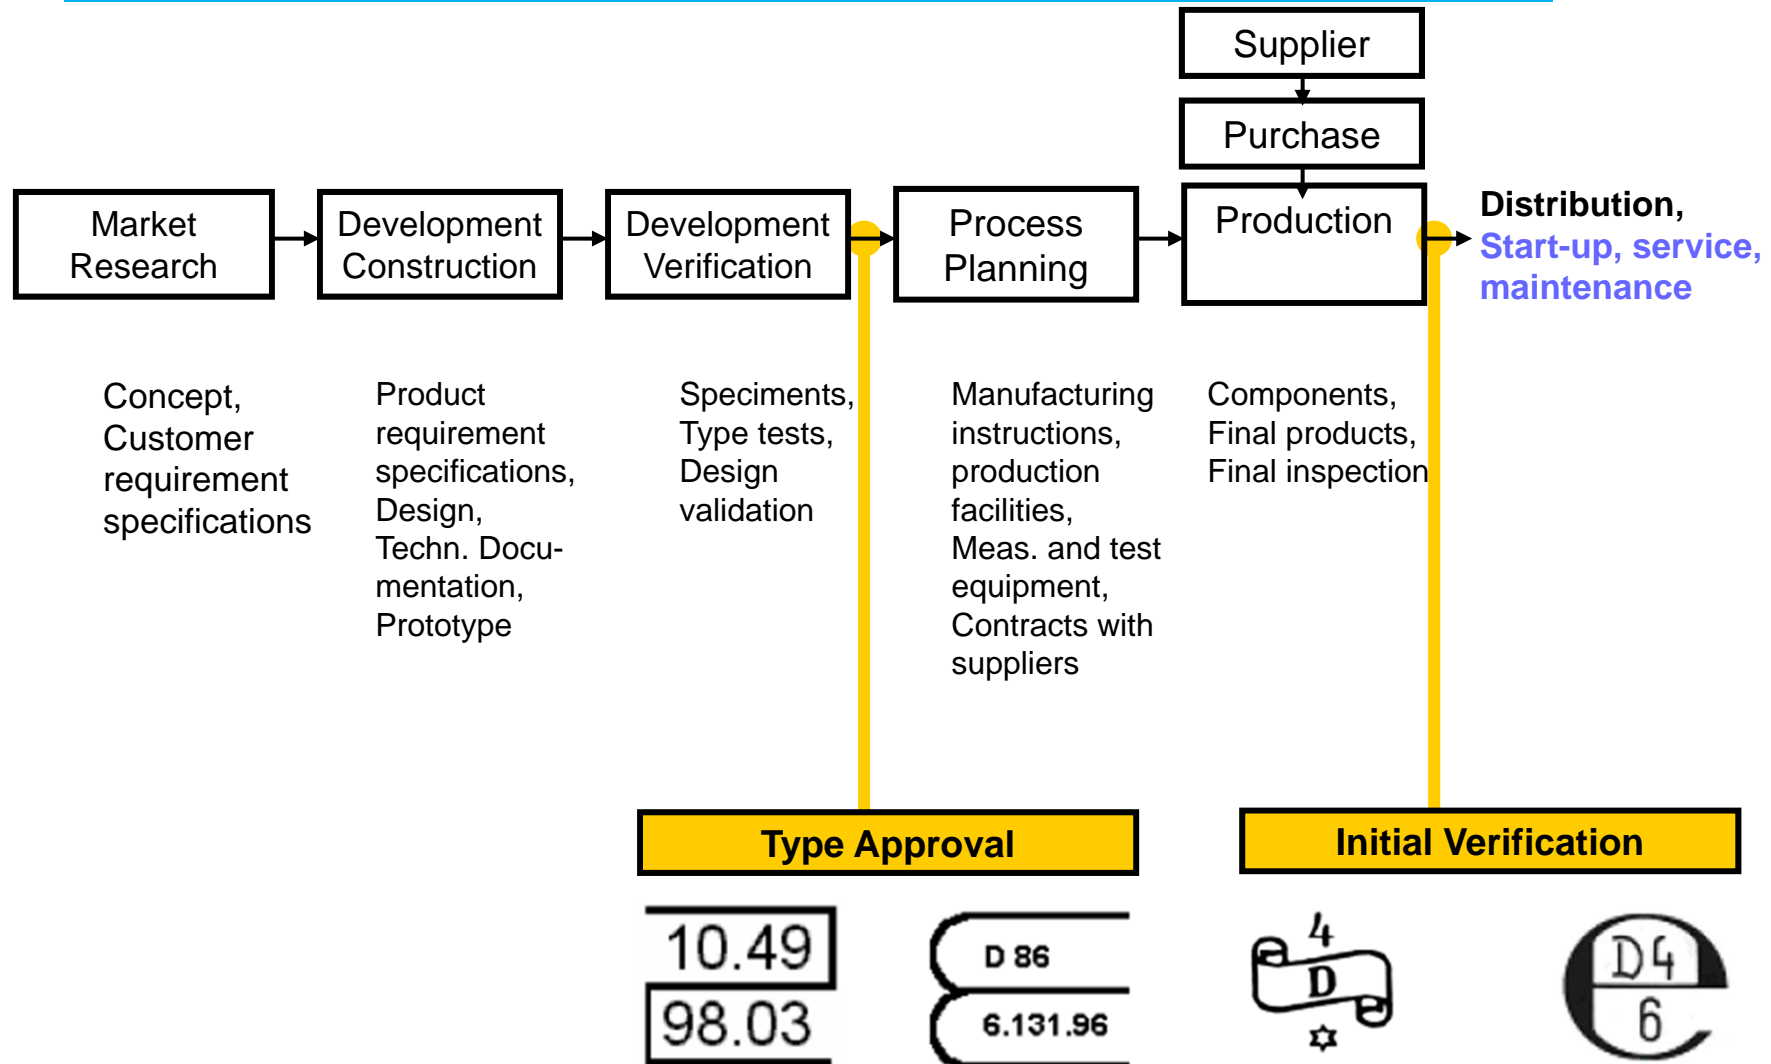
Supplier

Purchase

Market Research

Development Construction

Development Verification

Process Planning

Production

Distribution,
Start-up, service, maintenance

Concept, Customer requirement specifications

Product requirement specifications, Design, Techn. Documentation, Prototype

Speciments, Type tests, Design validation

Manufacturing instructions, production facilities, Meas. and test equipment, Contracts with suppliers

Components, Final products, Final inspection

Type Approval

Initial Verification

10.49
98.03

D 86
6.131.96

4
D

D4
6